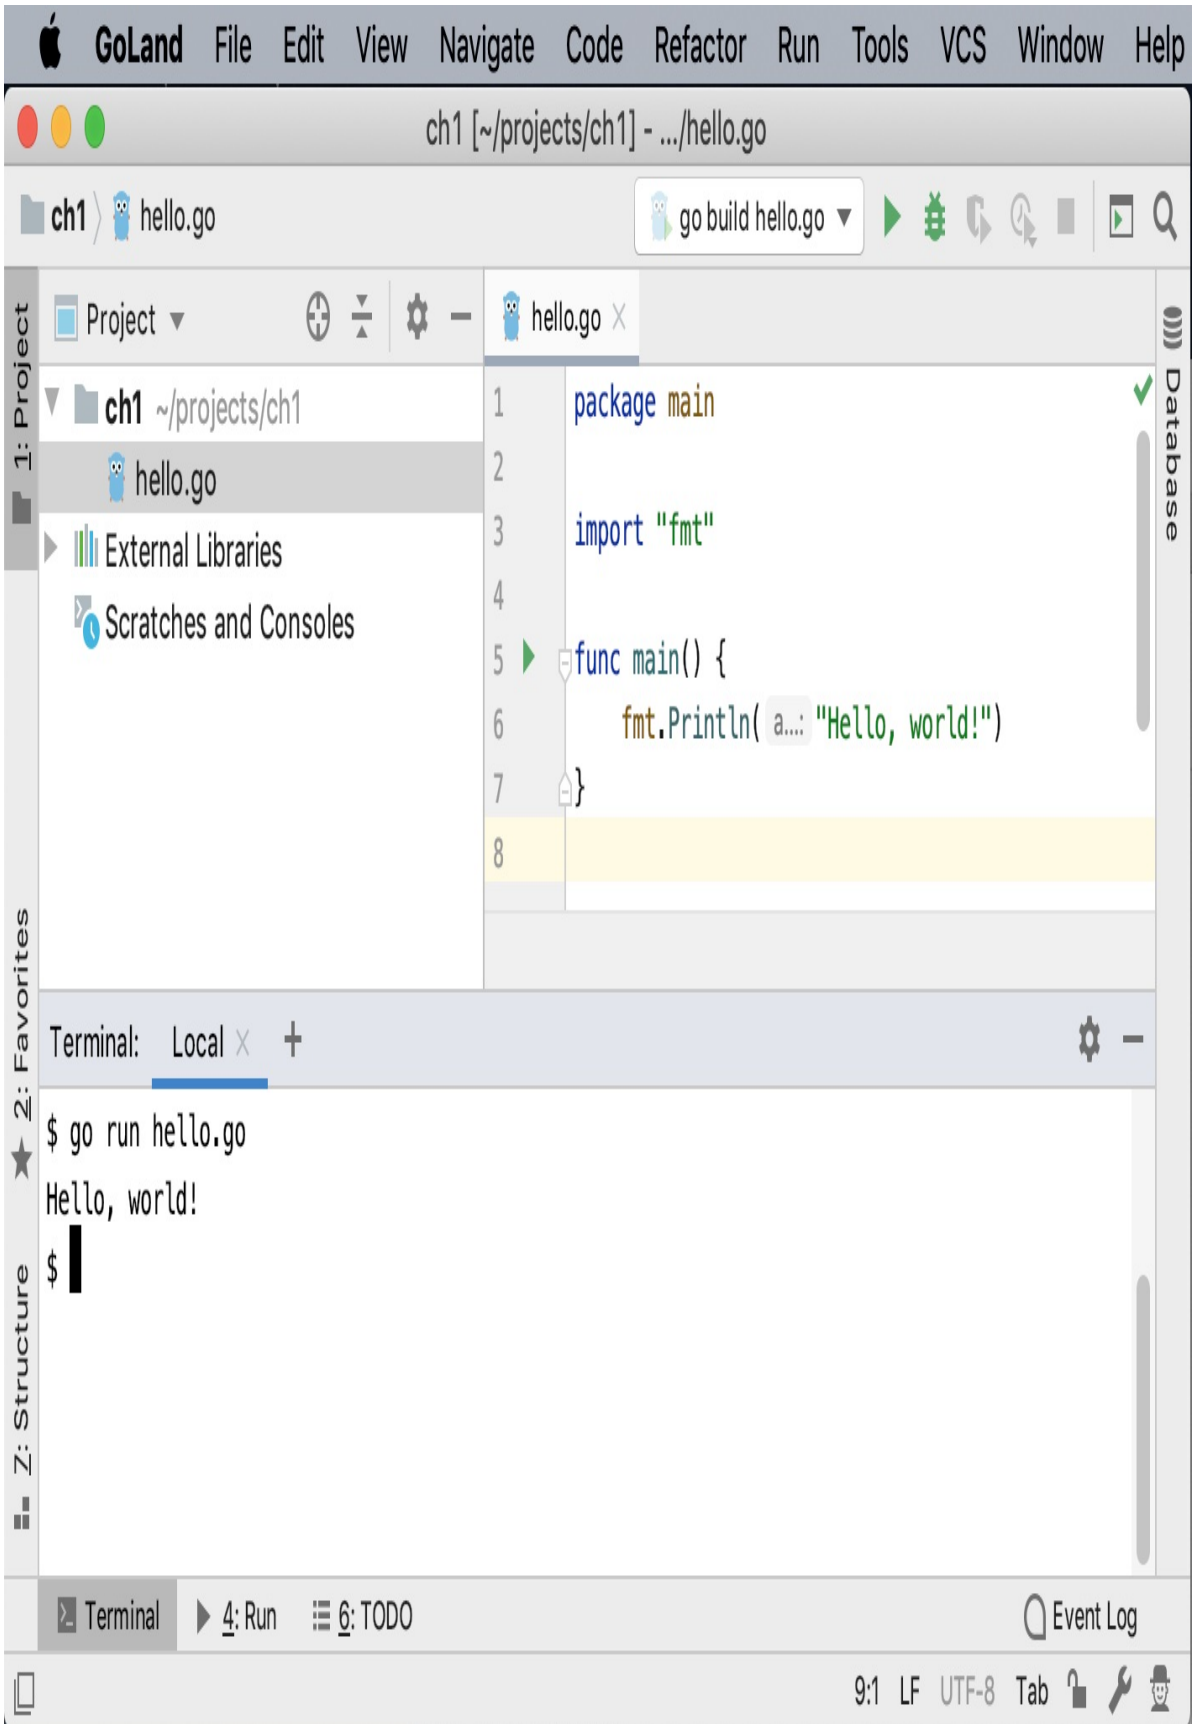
GoLand File Edit View Navigate Code Refactor Run Tools VCS Window Help

ch1 [~/projects/ch1] - .../hello.go

ch1 hello.go

go build hello.go

1: Project

Project

ch1 ~/projects/ch1

hello.go

External Libraries

Scratches and Consoles

hello.go

1 package main
2
3 import "fmt"
4
5 func main() {
6 fmt.Println( a...: "Hello, world!")
7 }
8

Database

2: Favorites

Terminal: Local +

$ go run hello.go
Hello, world!
$

Z: Structure

Terminal 4: Run 6: TODO Event Log

9:1 LF UTF-8 Tab